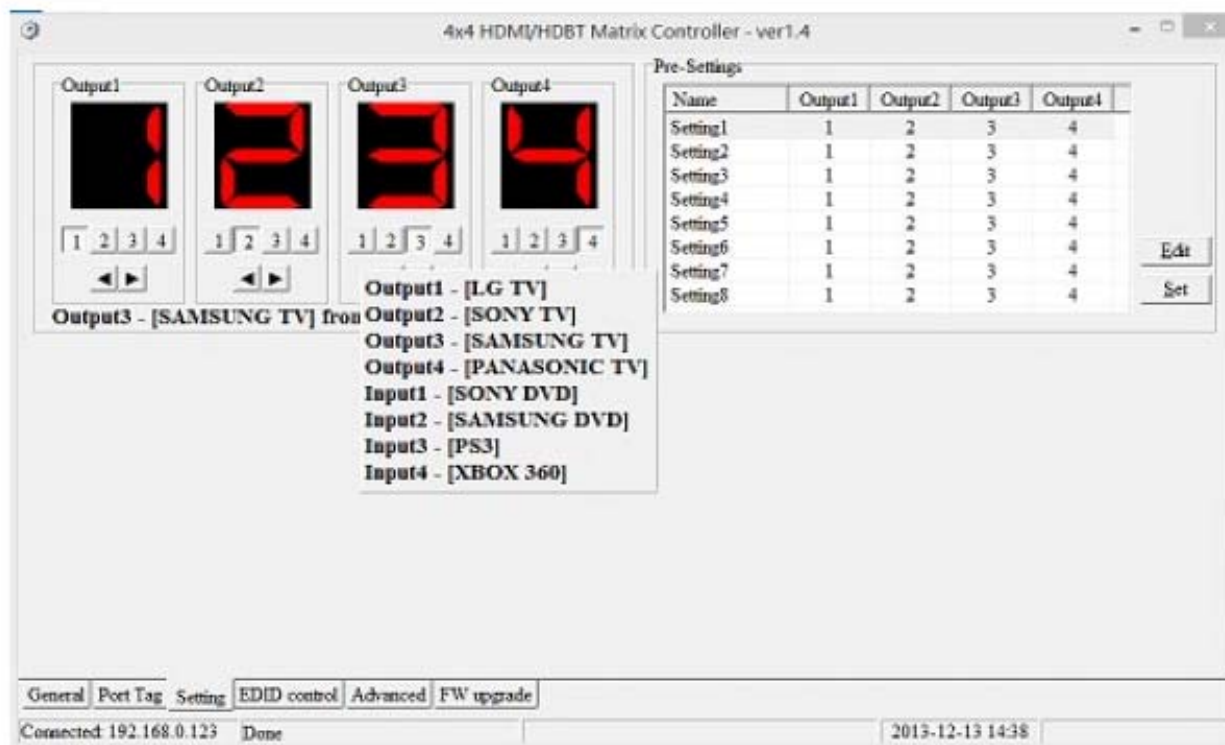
4x4 HDMI/HDBT Matrix Controller - ver1.4

Output1
1
1 2 3 4
◀ ▶

Output2
2
1 2 3 4
◀ ▶

Output3
3
1 2 3 4

Output4
4
1 2 3 4

Output3 - [SAMSUNG TV] from

Output1 - [LG TV]
Output2 - [SONY TV]
Output3 - [SAMSUNG TV]
Output4 - [PANASONIC TV]
Input1 - [SONY DVD]
Input2 - [SAMSUNG DVD]
Input3 - [PS3]
Input4 - [XBOX 360]

Pre-Settings

| Name | Output1 | Output2 | Output3 | Output4 |
|---|---|---|---|---|
| Setting1 | 1 | 2 | 3 | 4 |
| Setting2 | 1 | 2 | 3 | 4 |
| Setting3 | 1 | 2 | 3 | 4 |
| Setting4 | 1 | 2 | 3 | 4 |
| Setting5 | 1 | 2 | 3 | 4 |
| Setting6 | 1 | 2 | 3 | 4 |
| Setting7 | 1 | 2 | 3 | 4 |
| Setting8 | 1 | 2 | 3 | 4 |

Edit
Set

General | Port Tag | Setting | EDID control | Advanced | FW upgrade

Connected: 192.168.0.123 | Done | 2013-12-13 14:38